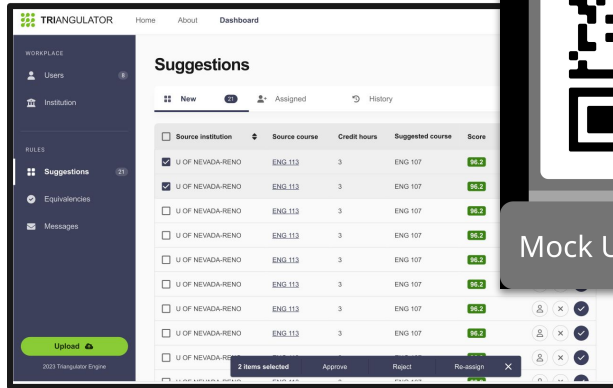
TRIANGULATOR Home About Dashboard

WORKPLACE
Users 8
Institution

RULES
Suggestions 21
Equivalencies
Messages

Upload
2023 Triangulator Engine

Suggestions

New 21 Assigned History

| | Source institution | Source course | Credit hours | Suggested course | Score |
|---|---|---|---|---|---|
| ☑ | U OF NEVADA-RENO | ENG 113 | 3 | ENG 107 | 96.2 |
| ☑ | U OF NEVADA-RENO | ENG 113 | 3 | ENG 107 | 96.2 |
| ☐ | U OF NEVADA-RENO | ENG 113 | 3 | ENG 107 | 96.2 |
| ☐ | U OF NEVADA-RENO | ENG 113 | 3 | ENG 107 | 96.2 |
| ☐ | U OF NEVADA-RENO | ENG 113 | 3 | ENG 107 | 96.2 |
| ☐ | U OF NEVADA-RENO | ENG 113 | 3 | ENG 107 | 96.2 |
| ☐ | U OF NEVADA-RENO | ENG 113 | 3 | ENG 107 | 96.2 |
| ☐ | U OF NEVADA-RENO | ENG 113 | 3 | ENG 107 | 96.2 |
| ☐ | U OF NEVADA-RENO | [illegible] | | | |

2 items selected Approve Reject Re-assign

Mock U